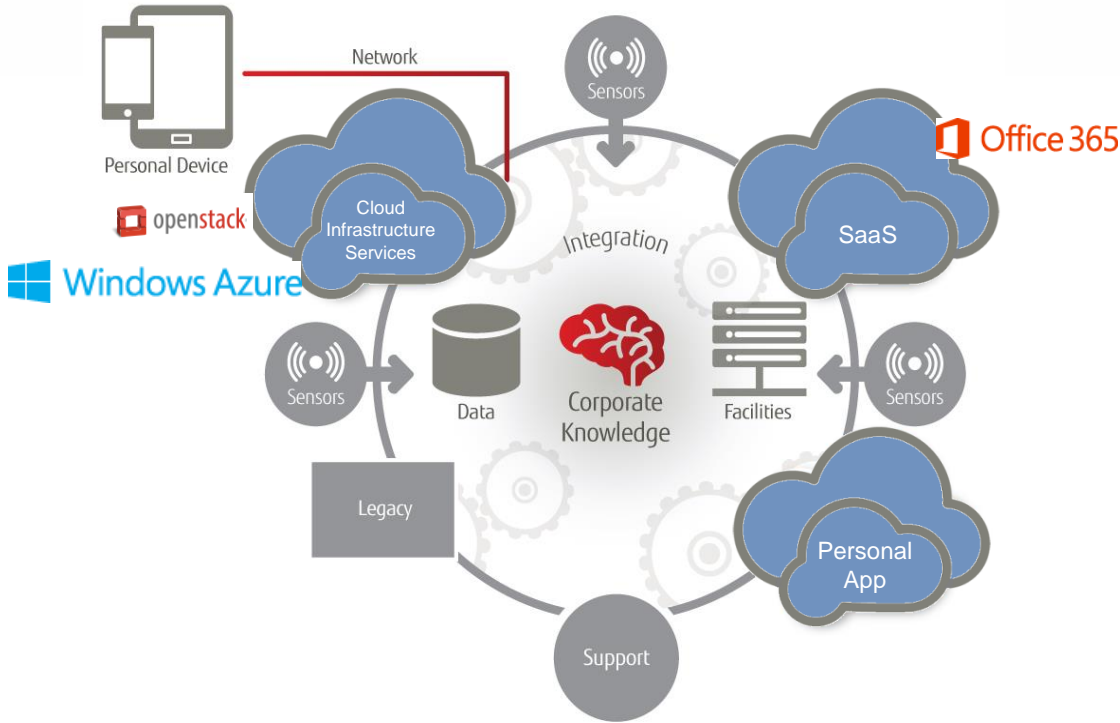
Network

Personal Device

openstack

Windows Azure

Cloud Infrastructure Services

Sensors

Office 365

SaaS

Integration

Sensors

Data

Corporate Knowledge

Facilities

Sensors

Legacy

Personal App

Support